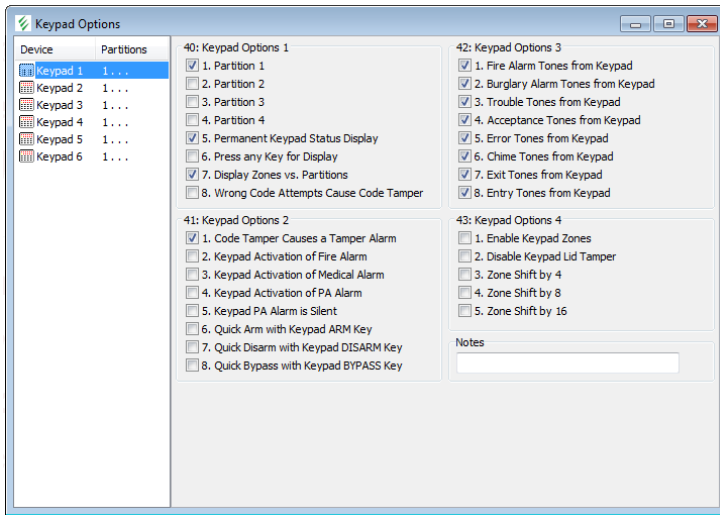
Keypad Options

| Device | Partitions |
|---|---|
| Keypad 1 | 1 . . . |
| Keypad 2 | 1 . . . |
| Keypad 3 | 1 . . . |
| Keypad 4 | 1 . . . |
| Keypad 5 | 1 . . . |
| Keypad 6 | 1 . . . |

40: Keypad Options 1
☑ 1. Partition 1
☐ 2. Partition 2
☐ 3. Partition 3
☐ 4. Partition 4
☑ 5. Permanent Keypad Status Display
☐ 6. Press any Key for Display
☑ 7. Display Zones vs. Partitions
☐ 8. Wrong Code Attempts Cause Code Tamper

41: Keypad Options 2
☑ 1. Code Tamper Causes a Tamper Alarm
☐ 2. Keypad Activation of Fire Alarm
☐ 3. Keypad Activation of Medical Alarm
☐ 4. Keypad Activation of PA Alarm
☐ 5. Keypad PA Alarm is Silent
☐ 6. Quick Arm with Keypad ARM Key
☐ 7. Quick Disarm with Keypad DISARM Key
☐ 8. Quick Bypass with Keypad BYPASS Key

42: Keypad Options 3
☑ 1. Fire Alarm Tones from Keypad
☑ 2. Burglary Alarm Tones from Keypad
☑ 3. Trouble Tones from Keypad
☑ 4. Acceptance Tones from Keypad
☑ 5. Error Tones from Keypad
☑ 6. Chime Tones from Keypad
☑ 7. Exit Tones from Keypad
☑ 8. Entry Tones from Keypad

43: Keypad Options 4
☐ 1. Enable Keypad Zones
☐ 2. Disable Keypad Lid Tamper
☐ 3. Zone Shift by 4
☐ 4. Zone Shift by 8
☐ 5. Zone Shift by 16

Notes